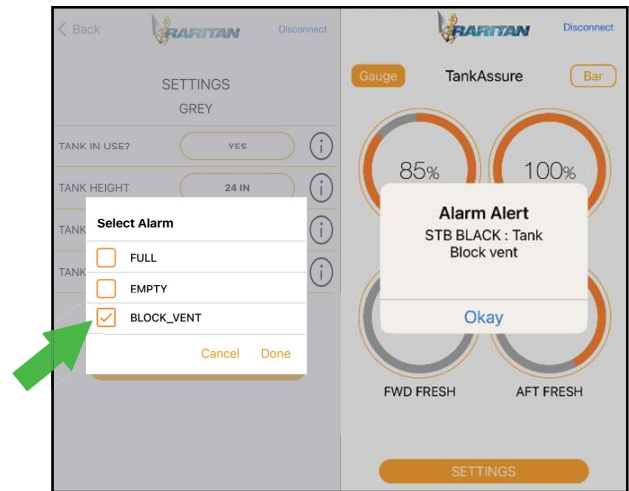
< Back RARITAN Disconnect

SETTINGS
GREY

TANK IN USE? YES

TANK HEIGHT 24 IN

TANK

TANK

Select Alarm

FULL

EMPTY

BLOCK_VENT

Cancel Done

RARITAN Disconnect

Gauge TankAssure Bar

85%

100%

Alarm Alert
STB BLACK : Tank Block vent

Okay

FWD FRESH

AFT FRESH

SETTINGS